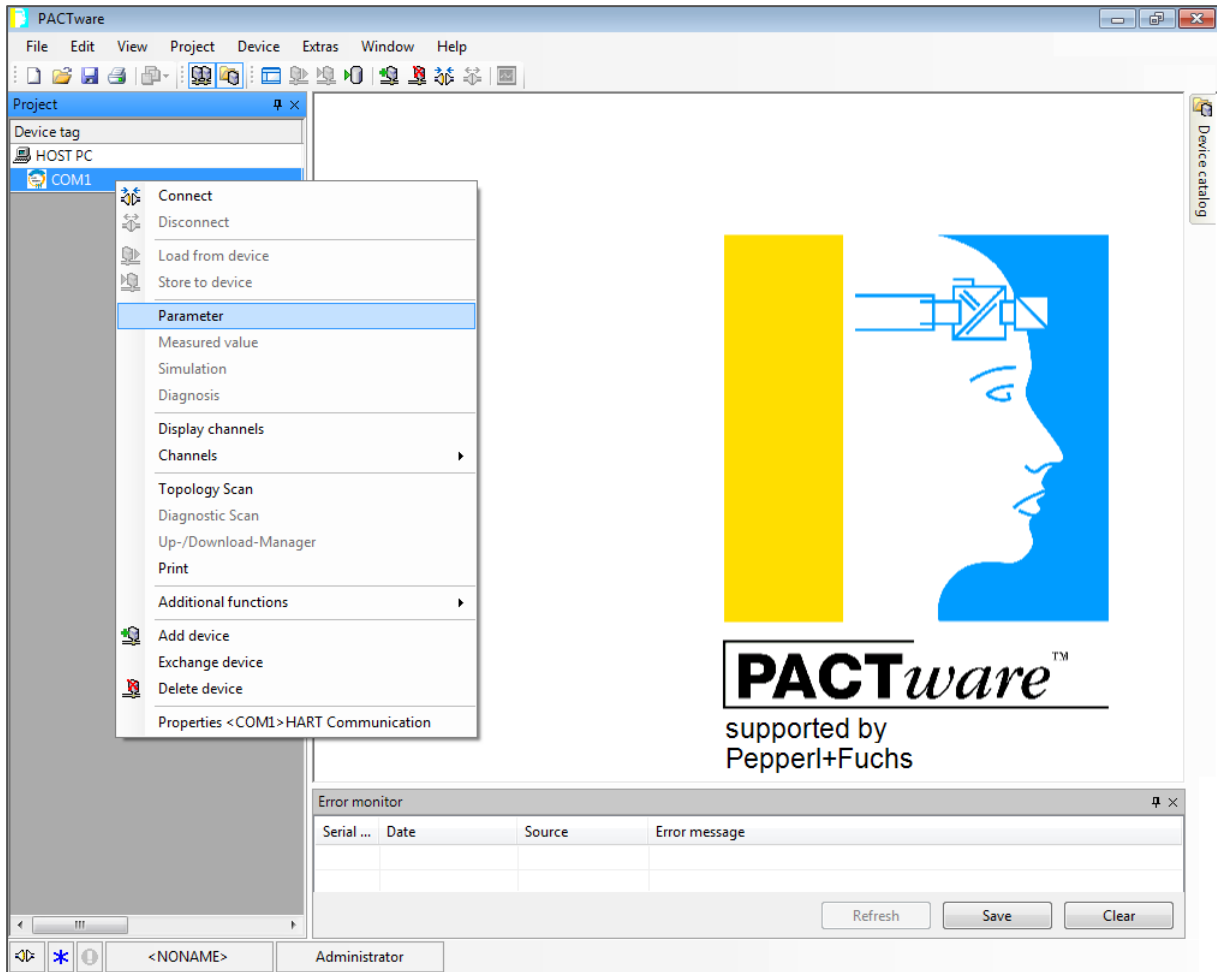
PACTware

File Edit View Project Device Extras Window Help

Project

Device tag

HOST PC

COM1

Connect
Disconnect
Load from device
Store to device
Parameter
Measured value
Simulation
Diagnosis
Display channels
Channels
Topology Scan
Diagnostic Scan
Up-/Download-Manager
Print
Additional functions
Add device
Exchange device
Delete device
Properties <COM1>HART Communication

Device catalog

PACTware™
supported by
Pepperl+Fuchs

Error monitor

| Serial ... | Date | Source | Error message |
|---|---|---|---|
| | | | |
| | | | |

Refresh Save Clear

<NONAME> Administrator